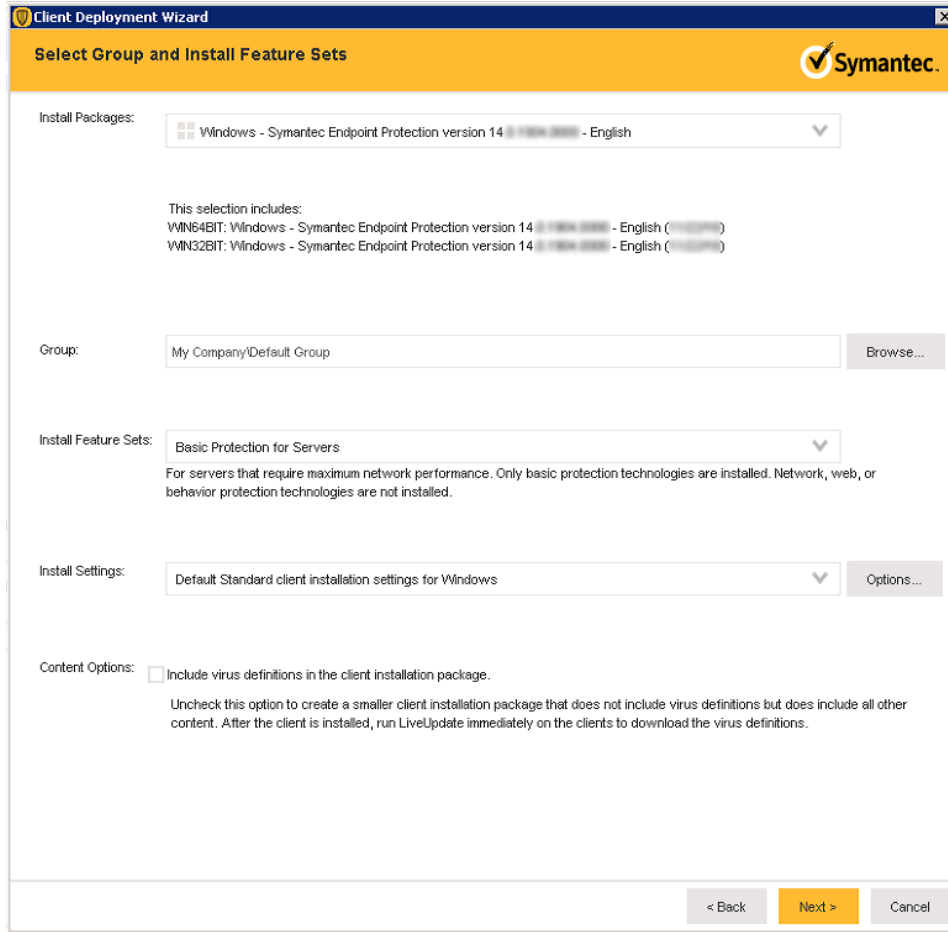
Client Deployment Wizard

Select Group and Install Feature Sets

Symantec.

Install Packages: Windows - Symantec Endpoint Protection version 14 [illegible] - English

This selection includes:
WIN64BIT: Windows - Symantec Endpoint Protection version 14 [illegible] - English ([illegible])
WIN32BIT: Windows - Symantec Endpoint Protection version 14 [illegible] - English ([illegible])

Group: My Company\Default Group

Browse...

Install Feature Sets: Basic Protection for Servers

For servers that require maximum network performance. Only basic protection technologies are installed. Network, web, or behavior protection technologies are not installed.

Install Settings: Default Standard client installation settings for Windows

Options...

Content Options: Include virus definitions in the client installation package.

Uncheck this option to create a smaller client installation package that does not include virus definitions but does include all other content. After the client is installed, run LiveUpdate immediately on the clients to download the virus definitions.

< Back

Next >

Cancel